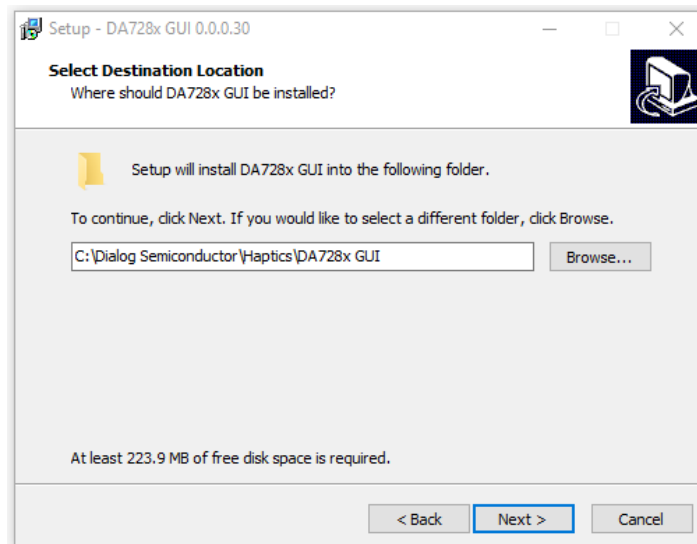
Setup - DA728x GUI 0.0.0.30

Select Destination Location
Where should DA728x GUI be installed?

Setup will install DA728x GUI into the following folder.

To continue, click Next. If you would like to select a different folder, click Browse.

C:\Dialog Semiconductor\Haptics\DA728x GUI

Browse...

At least 223.9 MB of free disk space is required.

< Back

Next >

Cancel